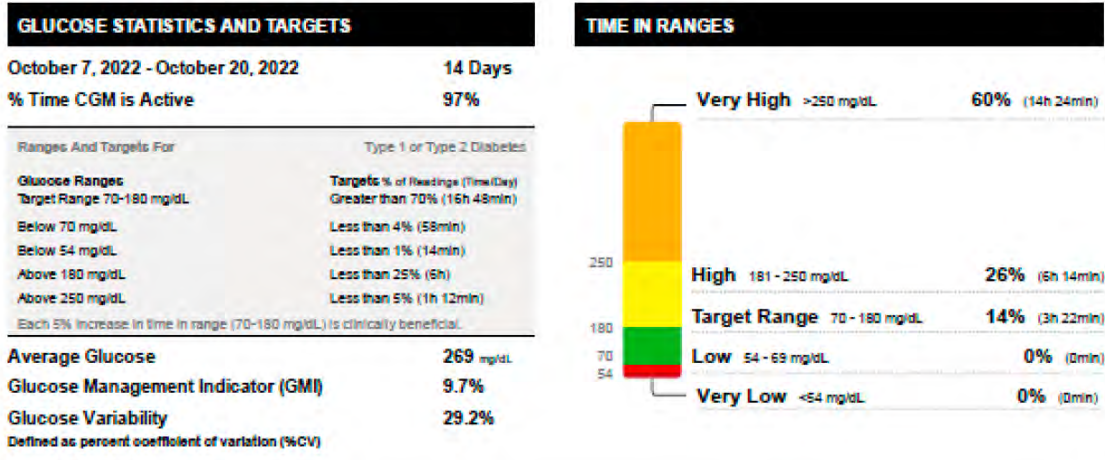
GLUCOSE STATISTICS AND TARGETS

October 7, 2022 - October 20, 2022 14 Days
% Time CGM is Active 97%

Ranges And Targets For Type 1 or Type 2 Diabetes

| Glucose Ranges | Targets % of Readings (Time/Day) |
|---|---|
| Target Range 70-180 mg/dL | Greater than 70% (16h 48min) |
| Below 70 mg/dL | Less than 4% (58min) |
| Below 54 mg/dL | Less than 1% (14min) |
| Above 180 mg/dL | Less than 25% (6h) |
| Above 250 mg/dL | Less than 5% (1h 12min) |

Each 5% increase in time in range (70-180 mg/dL) is clinically beneficial.

Average Glucose 269 mg/dL
Glucose Management Indicator (GMI) 9.7%
Glucose Variability 29.2%
Defined as percent coefficient of variation (%CV)

TIME IN RANGES

Very High >250 mg/dL 60% (14h 24min)
250
High 181 - 250 mg/dL 26% (6h 14min)
180
Target Range 70 - 180 mg/dL 14% (3h 22min)
70
Low 54 - 69 mg/dL 0% (0min)
54
Very Low <54 mg/dL 0% (0min)